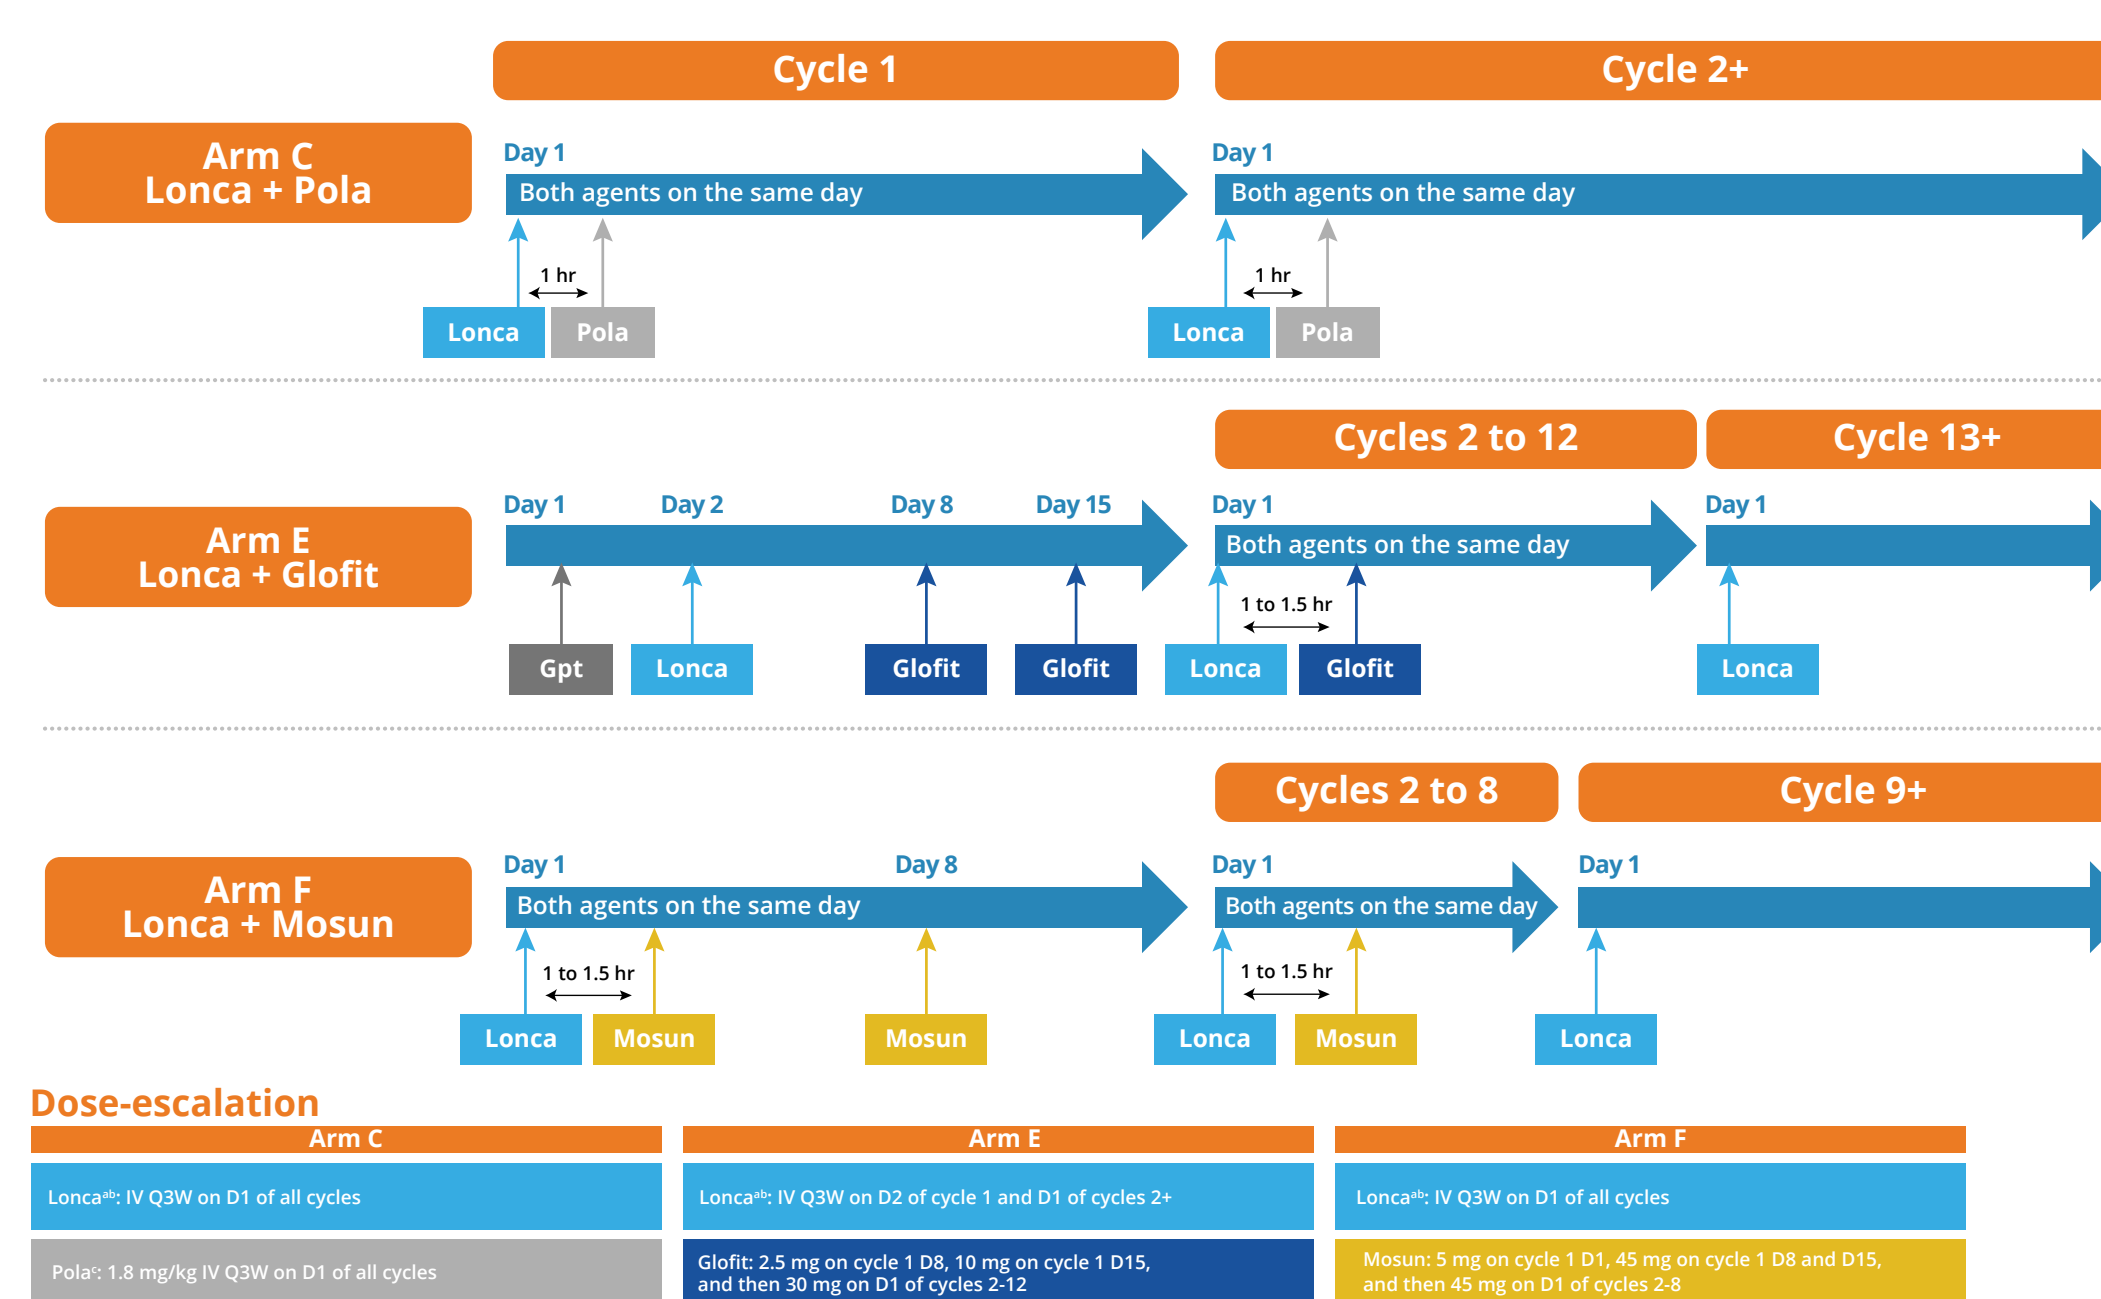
Cycle 1

Cycle 2+

Arm C
Lonca + Pola

Day 1
Both agents on the same day

1 hr

Lonca Pola

Day 1
Both agents on the same day

1 hr

Lonca Pola

Cycles 2 to 12

Cycle 13+

Arm E
Lonca + Glofit

Day 1 Day 2 Day 8 Day 15

Gpt Lonca Glofit Glofit

Day 1
Both agents on the same day

1 to 1.5 hr

Lonca Glofit

Day 1

Lonca

Cycles 2 to 8

Cycle 9+

Arm F
Lonca + Mosun

Day 1 Day 8
Both agents on the same day

1 to 1.5 hr

Lonca Mosun Mosun

Day 1
Both agents on the same day

1 to 1.5 hr

Lonca Mosun

Day 1

Lonca

Dose-escalation

| Arm C | Arm E | Arm F |
|---|---|---|
| Lonca$^{ab}$: IV Q3W on D1 of all cycles | Lonca$^{ab}$: IV Q3W on D2 of cycle 1 and D1 of cycles 2+ | Lonca$^{ab}$: IV Q3W on D1 of all cycles |
| Pola$^{c}$: 1.8 mg/kg IV Q3W on D1 of all cycles | Glofit: 2.5 mg on cycle 1 D8, 10 mg on cycle 1 D15, and then 30 mg on D1 of cycles 2-12 | Mosun: 5 mg on cycle 1 D1, 45 mg on cycle 1 D8 and D15, and then 45 mg on D1 of cycles 2-8 |